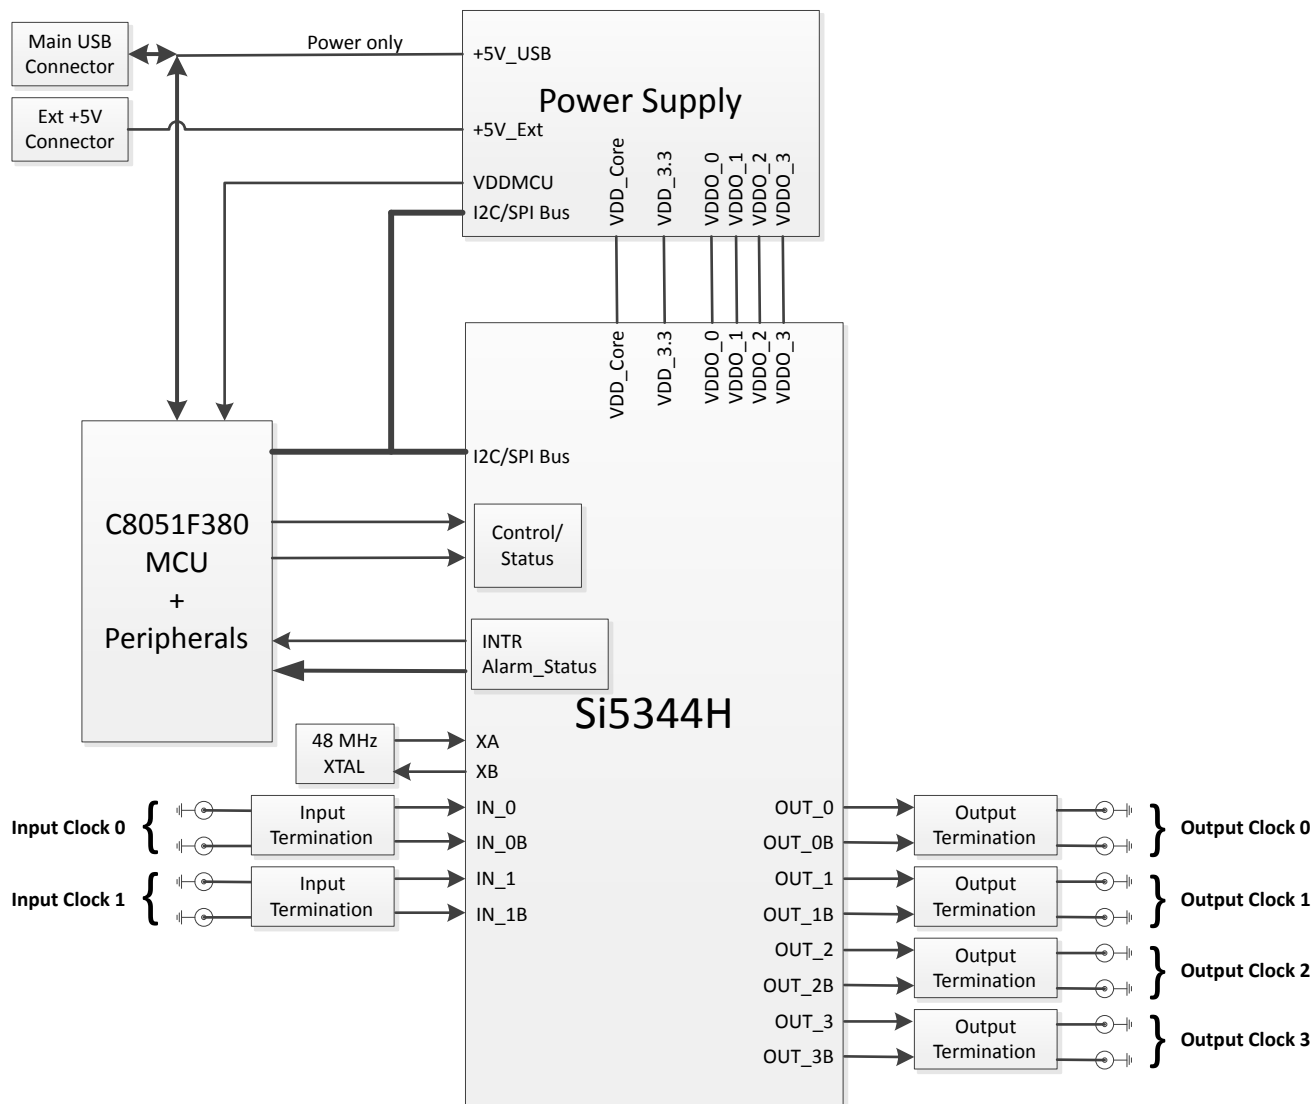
Main USB Connector

Ext +5V Connector

Power only

+5V_USB

Power Supply

+5V_Ext

VDDMCU

I2C/SPI Bus

VDD_Core

VDD_3.3

VDDO_0

VDDO_1

VDDO_2

VDDO_3

VDD_Core

VDD_3.3

VDDO_0

VDDO_1

VDDO_2

VDDO_3

I2C/SPI Bus

C8051F380 MCU + Peripherals

Control/ Status

INTR Alarm_Status

Si5344H

48 MHz XTAL

XA

XB

Input Clock 0

Input Termination

IN_0

IN_0B

Input Clock 1

Input Termination

IN_1

IN_1B

OUT_0

OUT_0B

Output Termination

Output Clock 0

OUT_1

OUT_1B

Output Termination

Output Clock 1

OUT_2

OUT_2B

Output Termination

Output Clock 2

OUT_3

OUT_3B

Output Termination

Output Clock 3